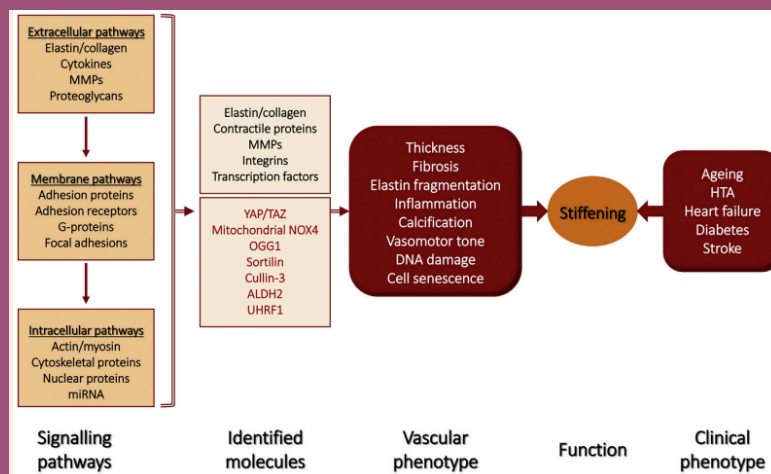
Extracellular pathways
Elastin/collagen
Cytokines
MMPs
Proteoglycans

Membrane pathways
Adhesion proteins
Adhesion receptors
G-proteins
Focal adhesions

Intracellular pathways
Actin/myosin
Cytoskeletal proteins
Nuclear proteins
miRNA

Elastin/collagen
Contractile proteins
MMPs
Integrins
Transcription factors

YAP/TAZ
Mitochondrial NOX4
OGG1
Sortilin
Cullin-3
ALDH2
UHRF1

Thickness
Fibrosis
Elastin fragmentation
Inflammation
Calcification
Vasomotor tone
DNA damage
Cell senescence

Stiffening

Ageing
HTA
Heart failure
Diabetes
Stroke

Signalling pathways

Identified molecules

Vascular phenotype

Function

Clinical phenotype